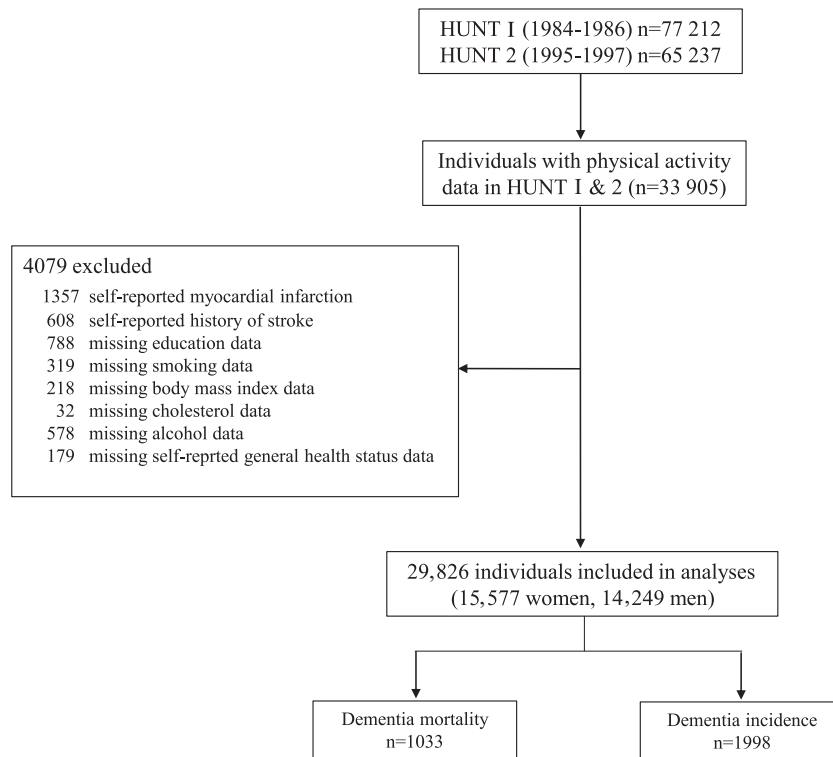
HUNT I (1984-1986) n=77 212
HUNT 2 (1995-1997) n=65 237

Individuals with physical activity data in HUNT I & 2 (n=33 905)

4079 excluded
1357 self-reported myocardial infarction
608 self-reported history of stroke
788 missing education data
319 missing smoking data
218 missing body mass index data
32 missing cholesterol data
578 missing alcohol data
179 missing self-reprted general health status data

29,826 individuals included in analyses (15,577 women, 14,249 men)

Dementia mortality
n=1033

Dementia incidence
n=1998